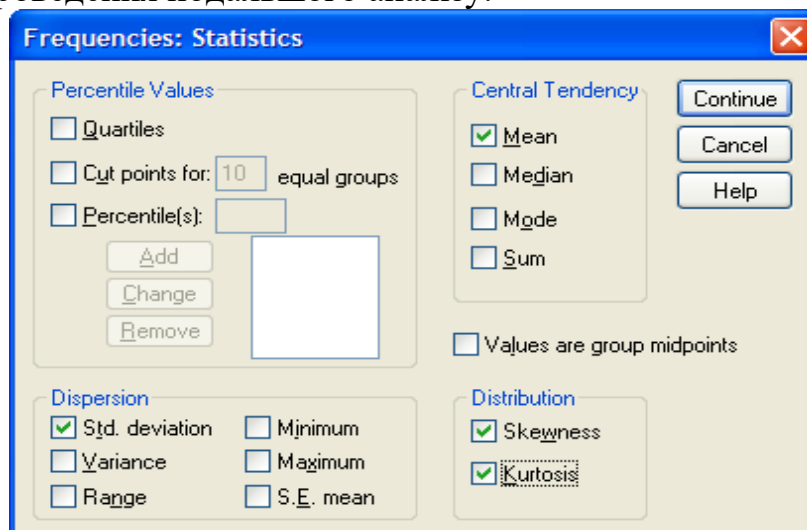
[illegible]

Frequencies: Statistics

Percentile Values
Quartiles
Cut points for: 10 equal groups
Percentile(s):
Add
Change
Remove

Central Tendency
Mean
Median
Mode
Sum

Continue
Cancel
Help

Values are group midpoints

Dispersion
Std. deviation
Minimum
Variance
Maximum
Range
S.E. mean

Distribution
Skewness
Kurtosis